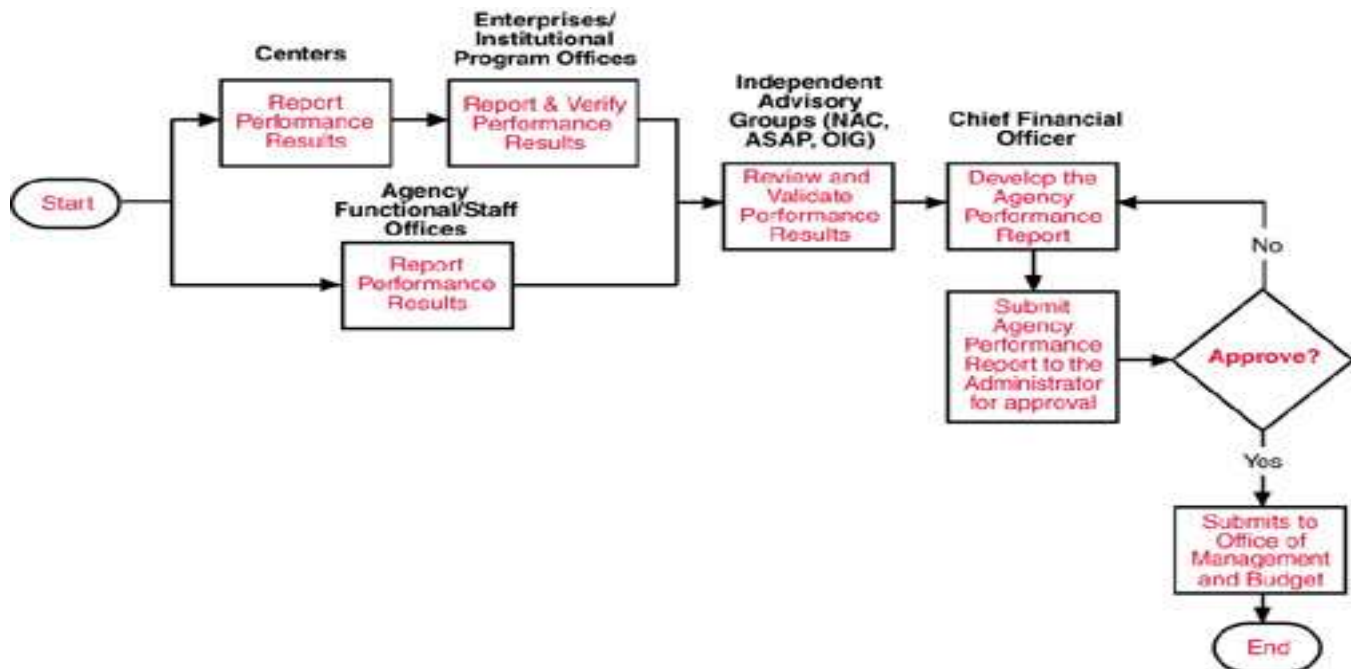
Start

Centers

Report Performance Results

Enterprises/ Institutional Program Offices

Report & Verify Performance Results

Agency Functional/Staff Offices

Report Performance Results

Independent Advisory Groups (NAC, ASAP, OIG)

Review and Validate Performance Results

Chief Financial Officer

Develop the Agency Performance Report

Submit Agency Performance Report to the Administrator for approval

Approve?

No

Yes

Submits to Office of Management and Budget

End